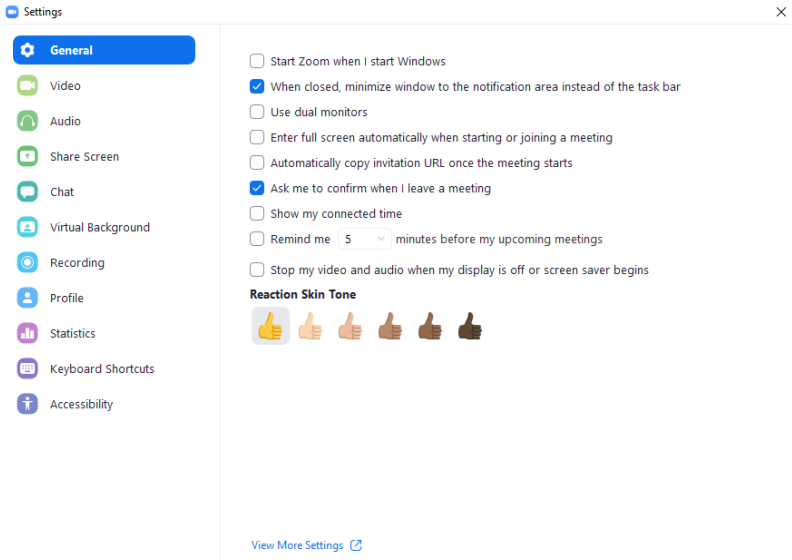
Settings

General
Video
Audio
Share Screen
Chat
Virtual Background
Recording
Profile
Statistics
Keyboard Shortcuts
Accessibility

Start Zoom when I start Windows
When closed, minimize window to the notification area instead of the task bar
Use dual monitors
Enter full screen automatically when starting or joining a meeting
Automatically copy invitation URL once the meeting starts
Ask me to confirm when I leave a meeting
Show my connected time
Remind me 5 minutes before my upcoming meetings
Stop my video and audio when my display is off or screen saver begins

Reaction Skin Tone

View More Settings